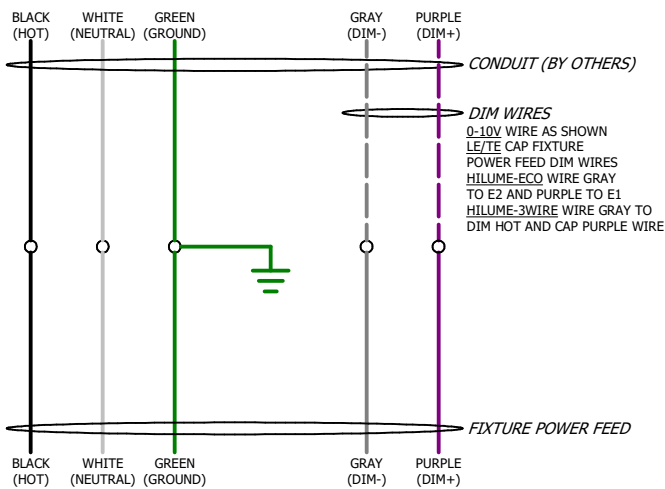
BLACK (HOT) WHITE (NEUTRAL) GREEN (GROUND) GRAY (DIM-) PURPLE (DIM+)

CONDUIT (BY OTHERS)

DIM WIRES
0-10V WIRE AS SHOWN
LE/TE CAP FIXTURE POWER FEED DIM WIRES
HILUME-ECO WIRE GRAY TO E2 AND PURPLE TO E1
HILUME-3WIRE WIRE GRAY TO DIM HOT AND CAP PURPLE WIRE

FIXTURE POWER FEED

BLACK (HOT) WHITE (NEUTRAL) GREEN (GROUND) GRAY (DIM-) PURPLE (DIM+)